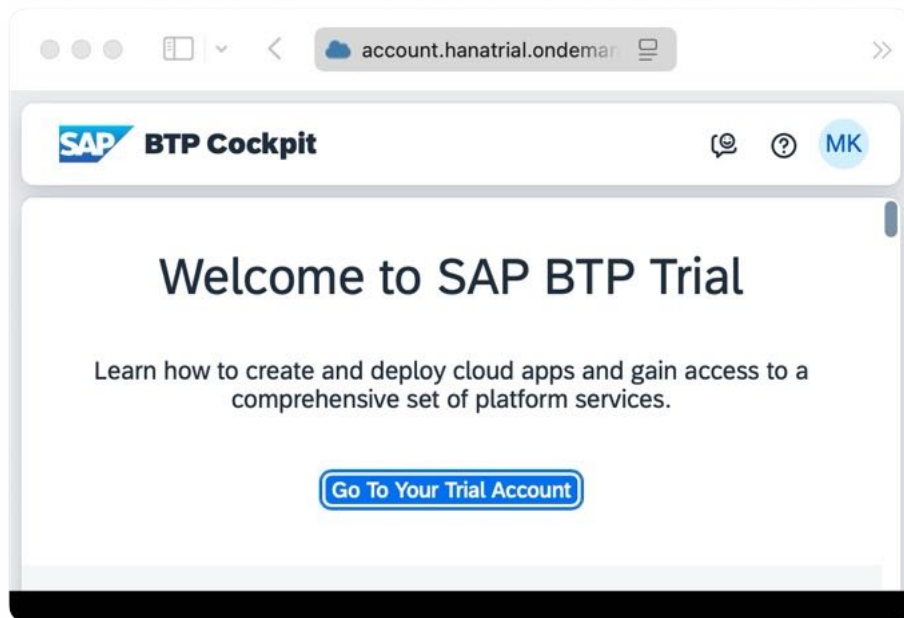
account.hanatrial.ondeman

SAP BTP Cockpit

MK

Welcome to SAP BTP Trial

Learn how to create and deploy cloud apps and gain access to a comprehensive set of platform services.

Go To Your Trial Account